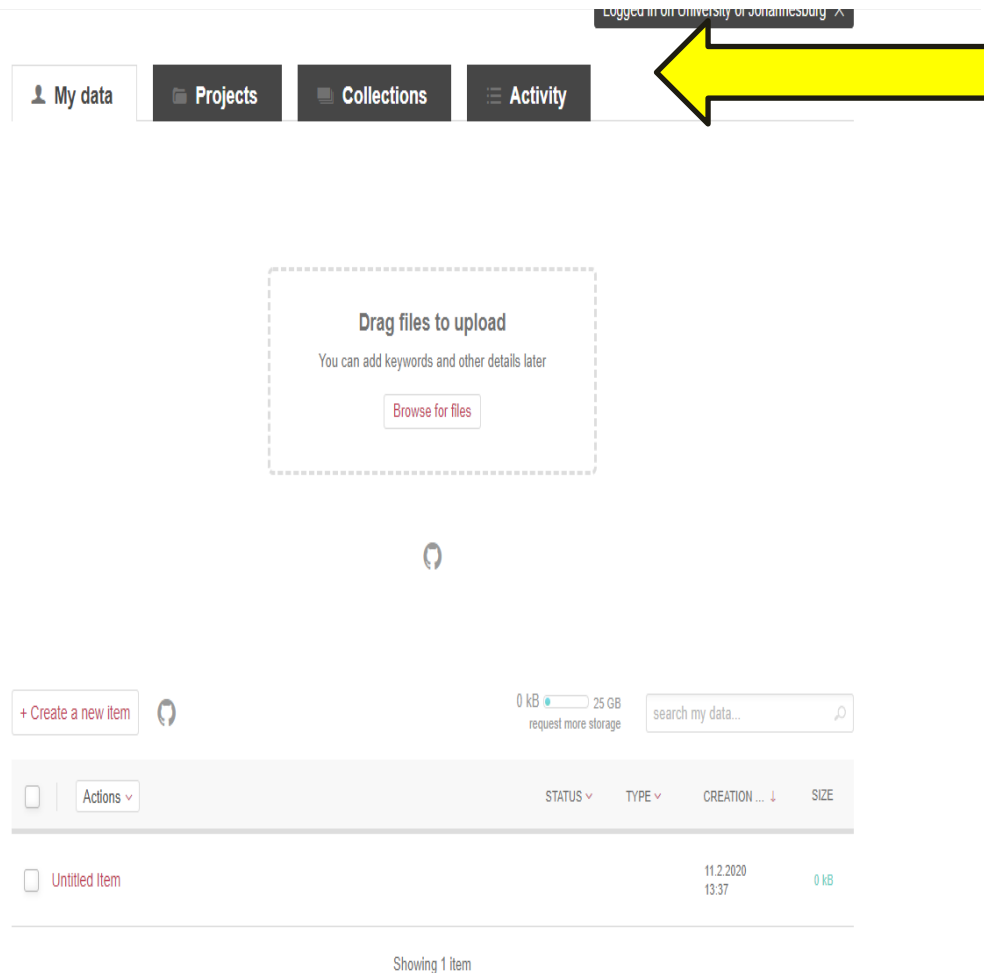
Logged in on University of Johannesburg ×

My data

Projects

Collections

Activity

Drag files to upload

You can add keywords and other details later

Browse for files

+ Create a new item

0 kB 25 GB
request more storage

search my data...

Actions

STATUS

TYPE

CREATION ...

SIZE

Untitled Item

11.2.2020
13:37

0 kB

Showing 1 item